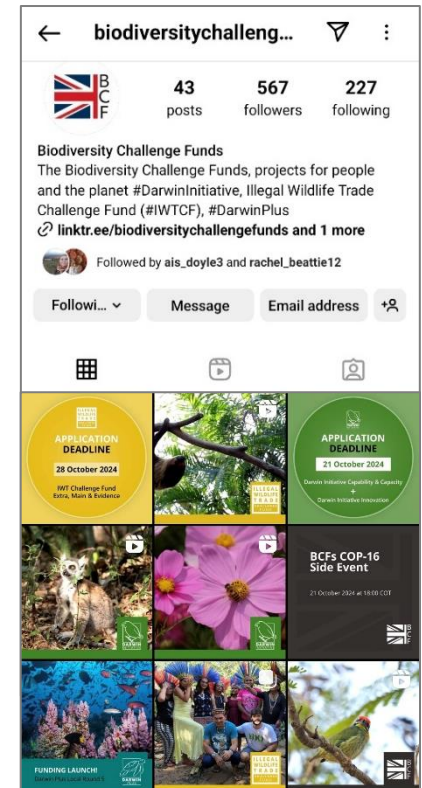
biodiversitychalleng...

B
C
F

43 posts
567 followers
227 following

Biodiversity Challenge Funds
The Biodiversity Challenge Funds, projects for people and the planet #DarwinInitiative, Illegal Wildlife Trade Challenge Fund (#IWTCF), #DarwinPlus
linktr.ee/biodiversitychallengefunds and 1 more

Followed by ais_doyle3 and rachel_beattie12

Followi... Message Email address

APPLICATION DEADLINE
28 October 2024
IWT Challenge Fund Extra, Main & Evidence

ILLEGAL WILDLIFE TRADE

APPLICATION DEADLINE
21 October 2024
Darwin Initiative Capability & Capacity + Darwin Initiative Innovation

DARWIN

DARWIN

BCFs COP-16 Side Event
21 October 2024 at 18:00 COT

BCF

FUNDING LAUNCH!
Darwin Plus Local Round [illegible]

ILLEGAL WILDLIFE TRADE

BCF